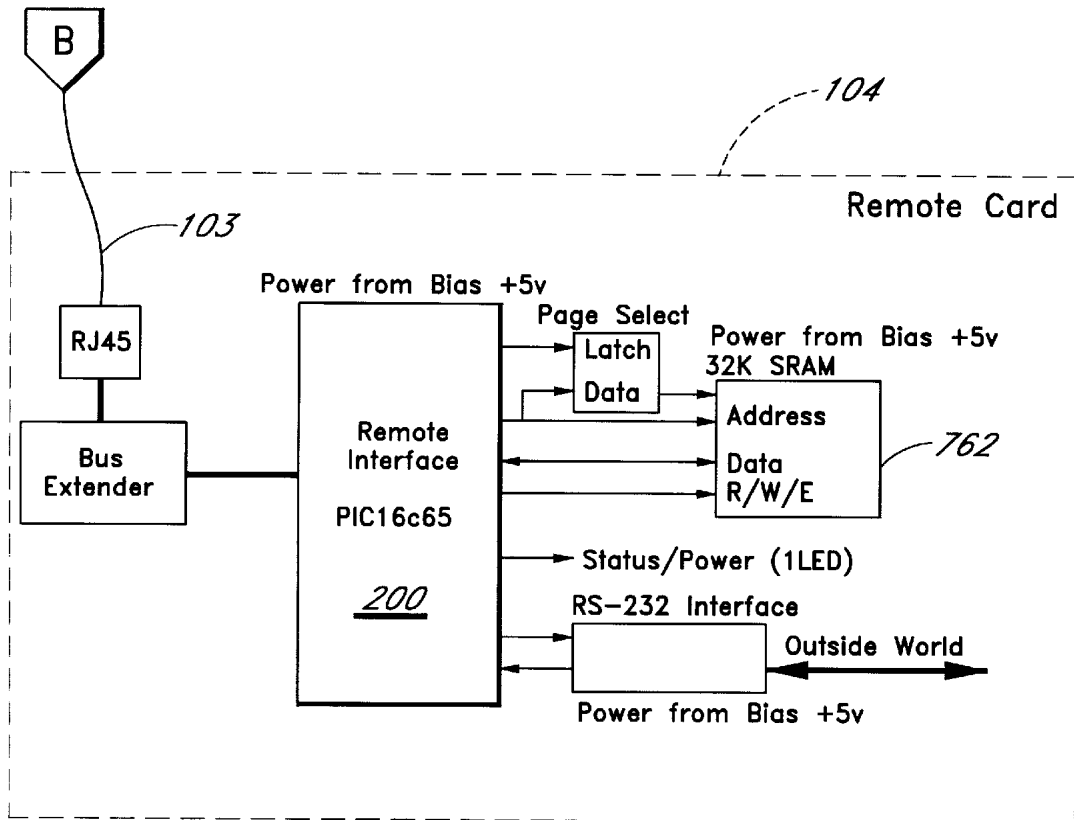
B

104

Remote Card

103

Power from Bias +5v

RJ45

Page Select

Latch

Data

Power from Bias +5v
32K SRAM

Address

Data
R/W/E

762

Bus Extender

Remote Interface

PIC16c65

200

Status/Power (1LED)

RS-232 Interface

Outside World

Power from Bias +5v